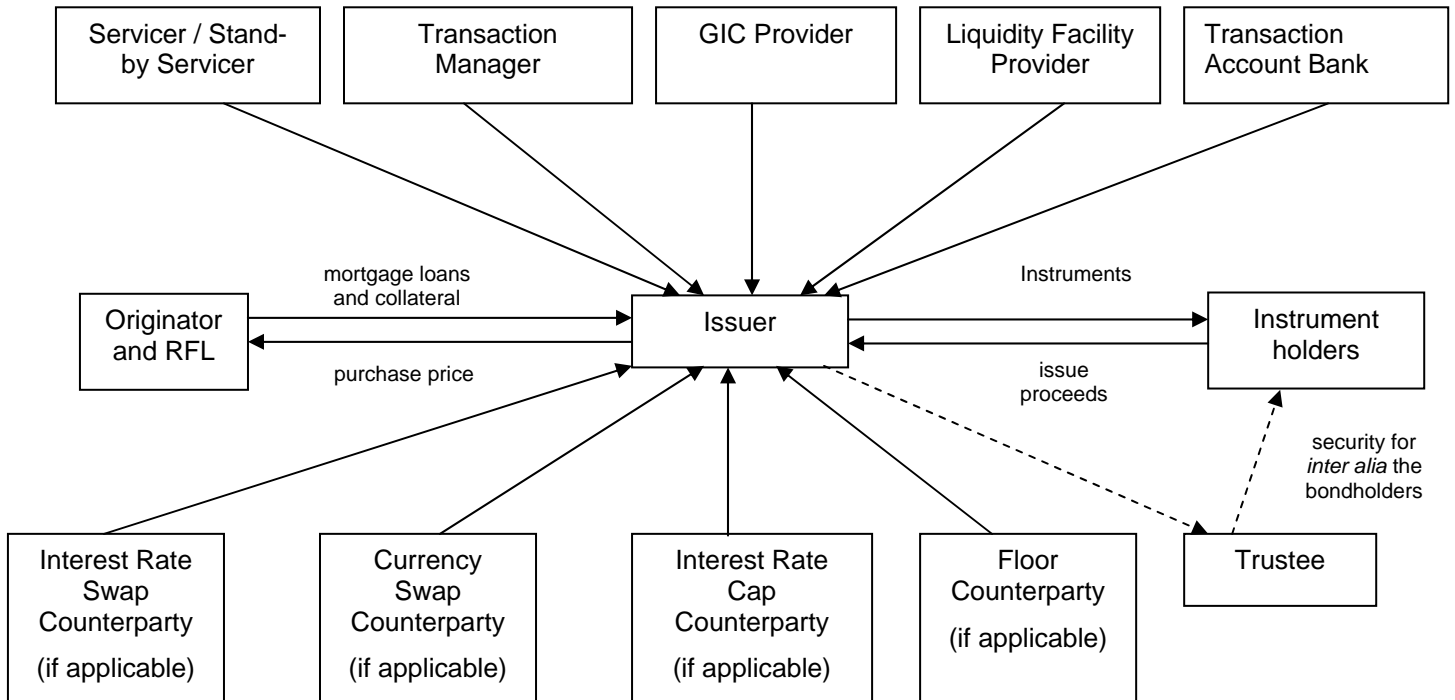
Servicer / Stand-by Servicer

Transaction Manager

GIC Provider

Liquidity Facility Provider

Transaction Account Bank

mortgage loans and collateral

Originator and RFL

purchase price

Issuer

Instruments

Instrument holders

issue proceeds

security for *inter alia* the bondholders

Interest Rate Swap Counterparty (if applicable)

Currency Swap Counterparty (if applicable)

Interest Rate Cap Counterparty (if applicable)

Floor Counterparty (if applicable)

Trustee